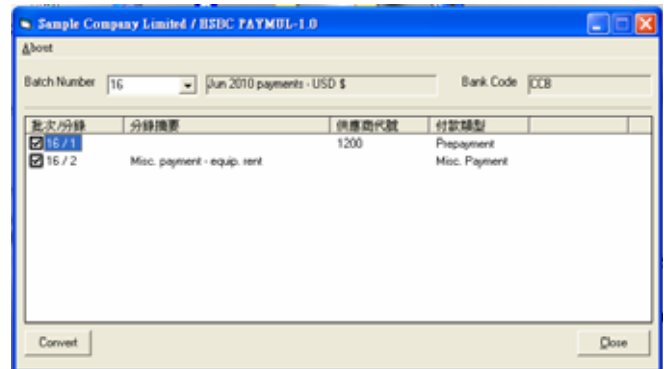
Sample Company Limited / HSBC PAYMUL-1.0

About

Batch Number 16 Jun 2010 payments - USD $ Bank Code CCB

| 批次/分錄 | 分錄摘要 | 供應商代號 | 付款類型 |
|---|---|---|---|
| 16 / 1 | | 1200 | Prepayment |
| 16 / 2 | Misc. payment - equip. rent | | Misc. Payment |

Convert

Close